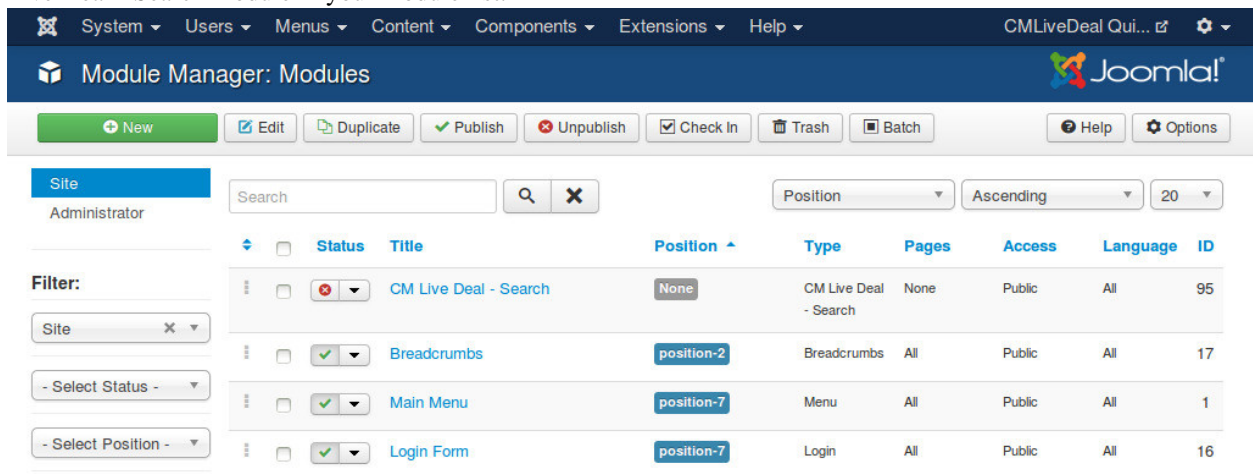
System ▾ Users ▾ Menus ▾ Content ▾ Components ▾ Extensions ▾ Help ▾ CMLiveDeal Qui... ⚙ ▾

Module Manager: Modules

Joomla!®

New Edit Duplicate Publish Unpublish Check In Trash Batch Help Options

Site
Administrator

Filter:

Site

- Select Status -

- Select Position -

Search

Position Ascending 20

| | | Status | Title | Position | Type | Pages | Access | Language | ID |
|---|---|---|---|---|---|---|---|---|---|
| | | | CM Live Deal - Search | None | CM Live Deal - Search | None | Public | All | 95 |
| | | | Breadcrumbs | position-2 | Breadcrumbs | All | Public | All | 17 |
| | | | Main Menu | position-7 | Menu | All | Public | All | 1 |
| | | | Login Form | position-7 | Login | All | Public | All | 16 |